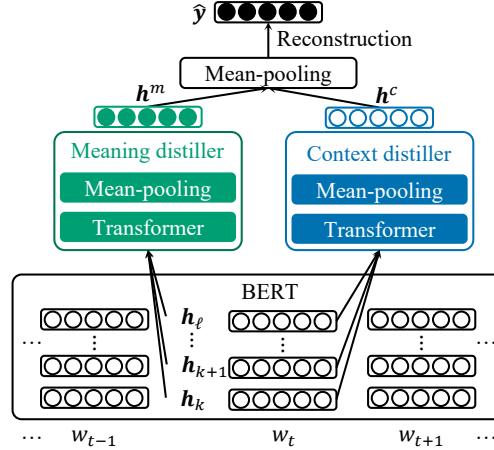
$\hat{\boldsymbol{y}}$

Reconstruction

Mean-pooling

$\boldsymbol{h}^m$

$\boldsymbol{h}^c$

Meaning distiller

Mean-pooling

Transformer

Context distiller

Mean-pooling

Transformer

BERT

$\boldsymbol{h}_\ell$

$\boldsymbol{h}_{k+1}$

$\boldsymbol{h}_k$

$\cdots$ $w_{t-1}$ $w_t$ $w_{t+1}$ $\cdots$